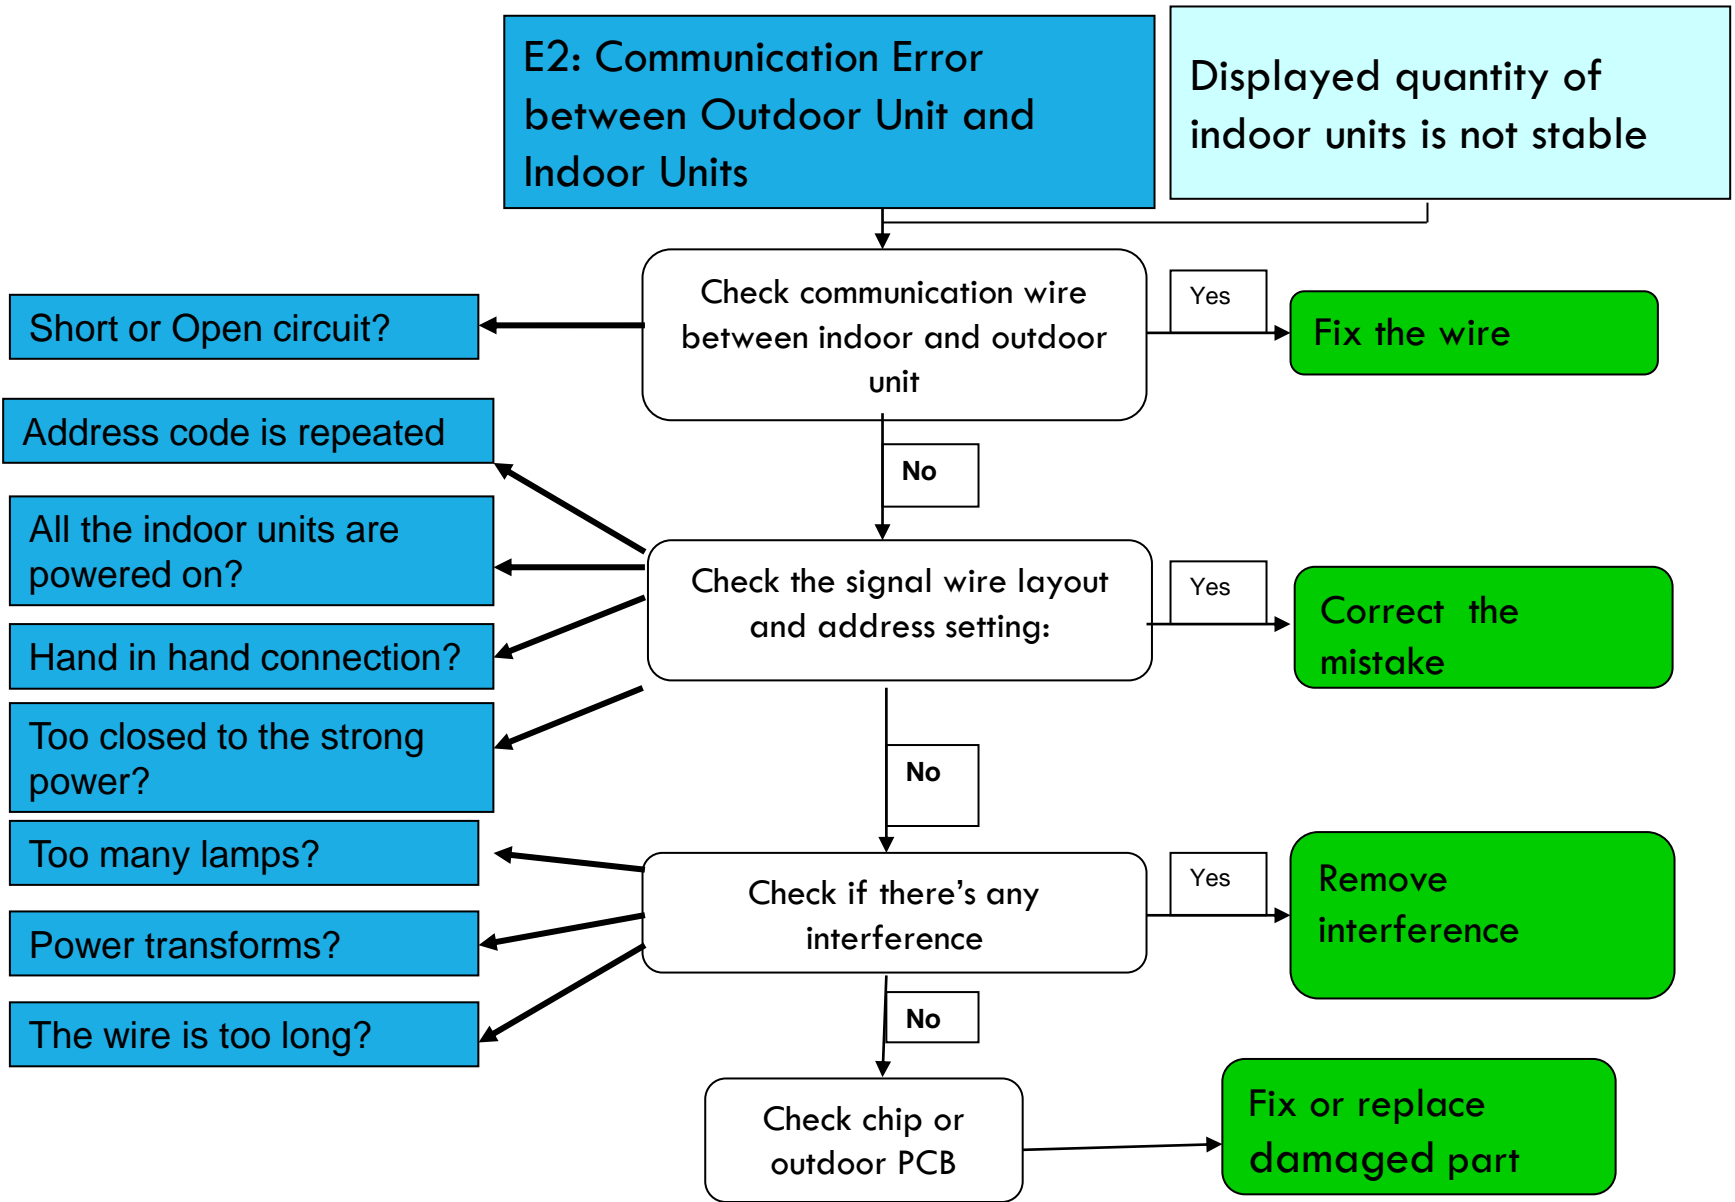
E2: Communication Error between Outdoor Unit and Indoor Units

Displayed quantity of indoor units is not stable

Check communication wire between indoor and outdoor unit

Short or Open circuit?

Yes

Fix the wire

No

Address code is repeated

All the indoor units are powered on?

Hand in hand connection?

Too closed to the strong power?

Check the signal wire layout and address setting:

Yes

Correct the mistake

No

Too many lamps?

Power transforms?

The wire is too long?

Check if there's any interference

Yes

Remove interference

No

Check chip or outdoor PCB

Fix or replace damaged part